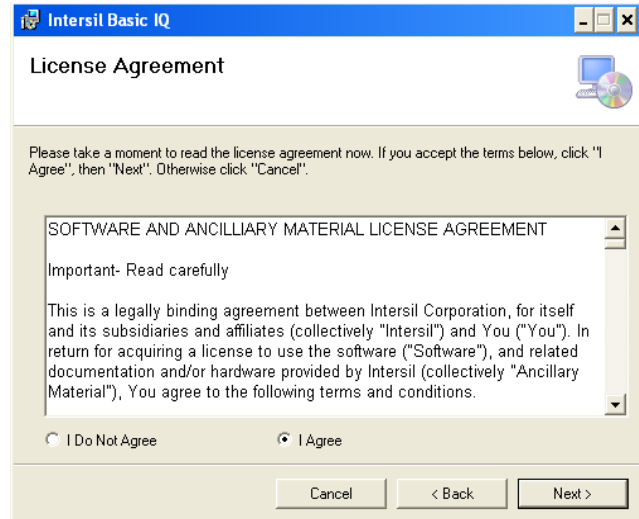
Intersil Basic IQ

License Agreement

Please take a moment to read the license agreement now. If you accept the terms below, click "I Agree", then "Next". Otherwise click "Cancel".

SOFTWARE AND ANCILLIARY MATERIAL LICENSE AGREEMENT

Important- Read carefully

This is a legally binding agreement between Intersil Corporation, for itself and its subsidiaries and affiliates (collectively "Intersil") and You ("You"). In return for acquiring a license to use the software ("Software"), and related documentation and/or hardware provided by Intersil (collectively "Ancillary Material"), You agree to the following terms and conditions.

I Do Not Agree

I Agree

Cancel

< Back

Next >